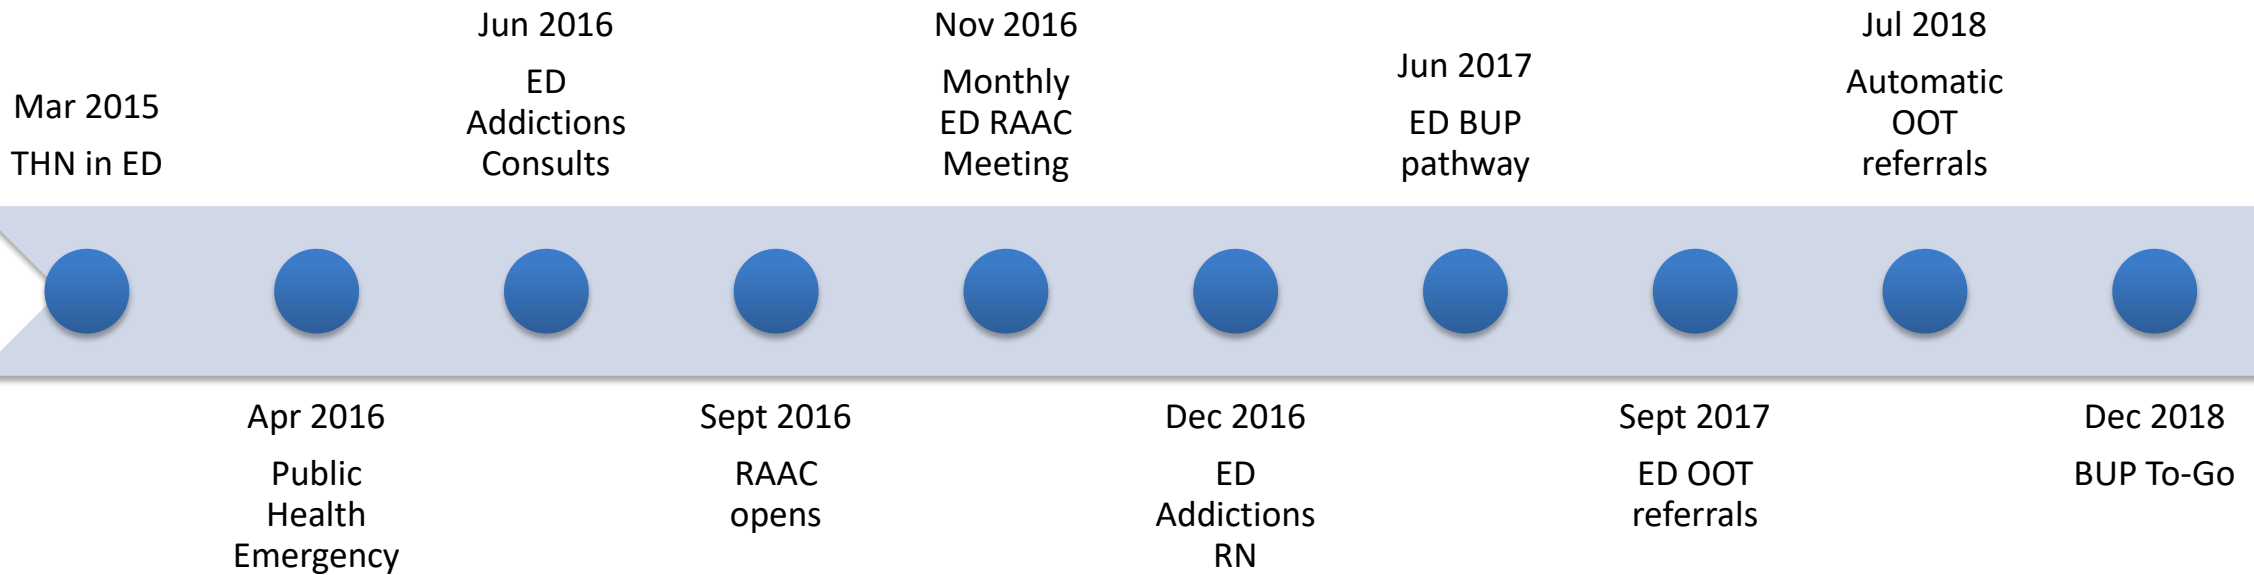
Mar 2015
THN in ED

Apr 2016
Public Health Emergency

Jun 2016
ED Addictions Consults

Sept 2016
RAAC opens

Nov 2016
Monthly ED RAAC Meeting

Dec 2016
ED Addictions RN

Jun 2017
ED BUP pathway

Sept 2017
ED OOT referrals

Jul 2018
Automatic OOT referrals

Dec 2018
BUP To-Go